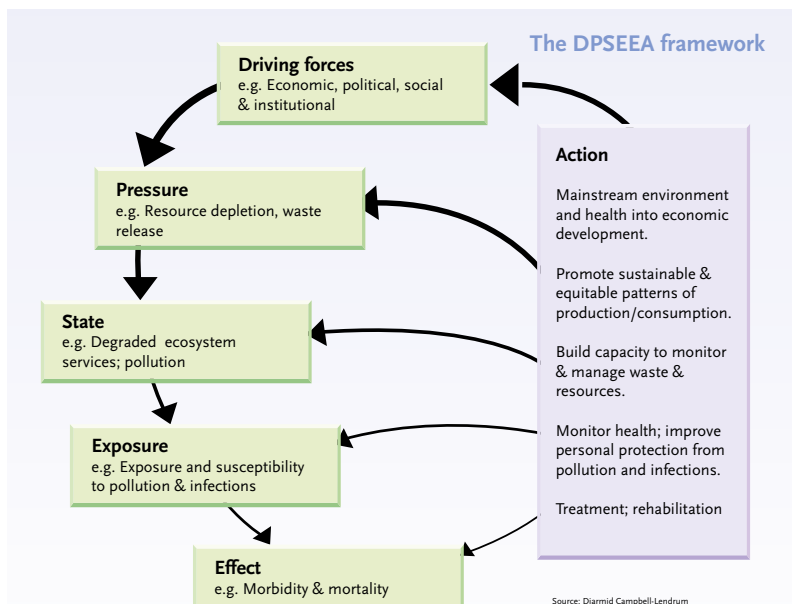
The DPSEEA framework

Driving forces
e.g. Economic, political, social & institutional

Pressure
e.g. Resource depletion, waste release

State
e.g. Degraded ecosystem services; pollution

Exposure
e.g. Exposure and susceptibility to pollution & infections

Effect
e.g. Morbidity & mortality

Action

Mainstream environment and health into economic development.

Promote sustainable & equitable patterns of production/consumption.

Build capacity to monitor & manage waste & resources.

Monitor health; improve personal protection from pollution and infections.

Treatment; rehabilitation

Source: Diarmid Campbell-Lendrum